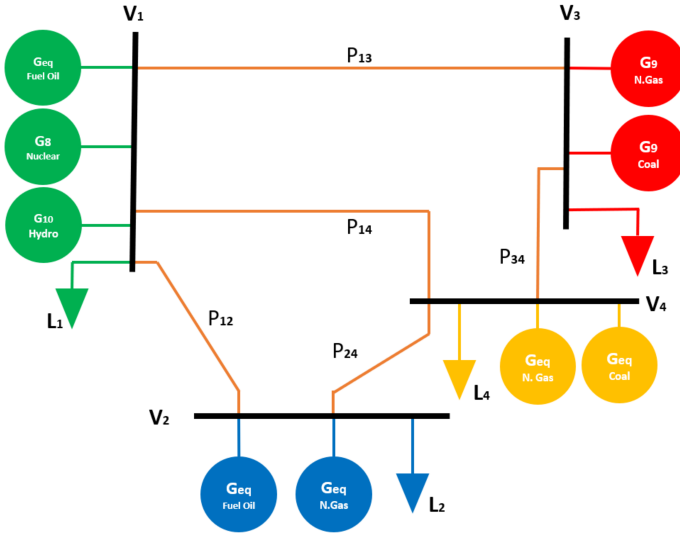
$V_1$

$G_{eq}$ Fuel Oil

$G_8$ Nuclear

$G_{10}$ Hydro

$L_1$

$P_{13}$

$V_3$

$G_9$ N.Gas

$G_9$ Coal

$L_3$

$P_{14}$

$P_{34}$

$V_4$

$P_{12}$

$P_{24}$

$L_4$

$G_{eq}$ N. Gas

$G_{eq}$ Coal

$V_2$

$G_{eq}$ Fuel Oil

$G_{eq}$ N.Gas

$L_2$